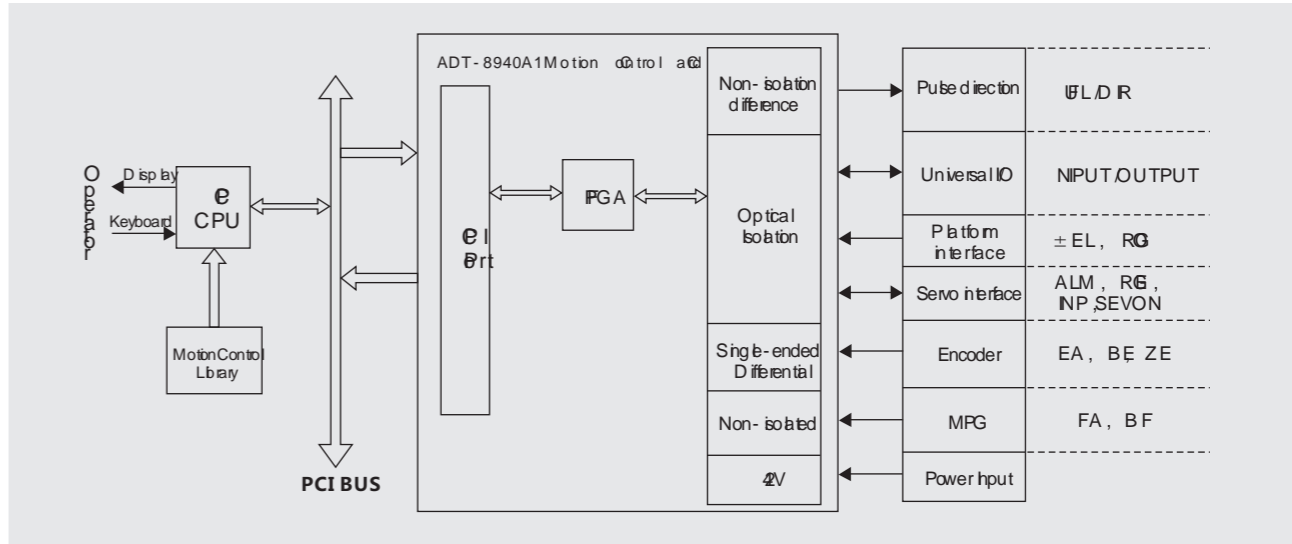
ADT-8940A1Motion oCtrol acd

Non-isolation difference

Pulse direction

UFL/DIR

Optical Isolation

Universal IO

NIPUT/OUTPUT

Platform interface

± EL, RG

Servo interface

ALM, RG, INP,SEVON

Single-ended Differential

Encoder

EA, BE, ZE

Non-isolated

MPG

FA, BF

42V

Power hput

Operator

Display

Keyboard

e CPU

MotionControl Library

PCI BUS

e I Prt

FPGA